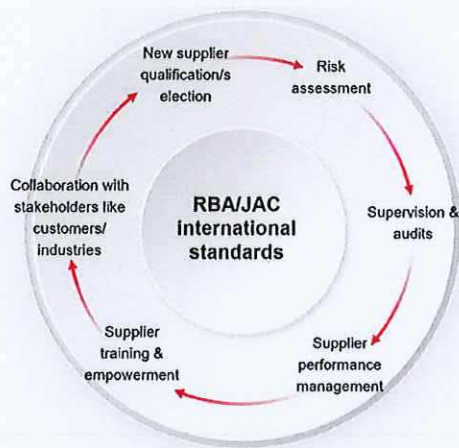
New supplier qualification/s election

Risk assessment

Supervision & audits

Supplier performance management

Supplier training & empowerment

Collaboration with stakeholders like customers/ industries

RBA/JAC international standards